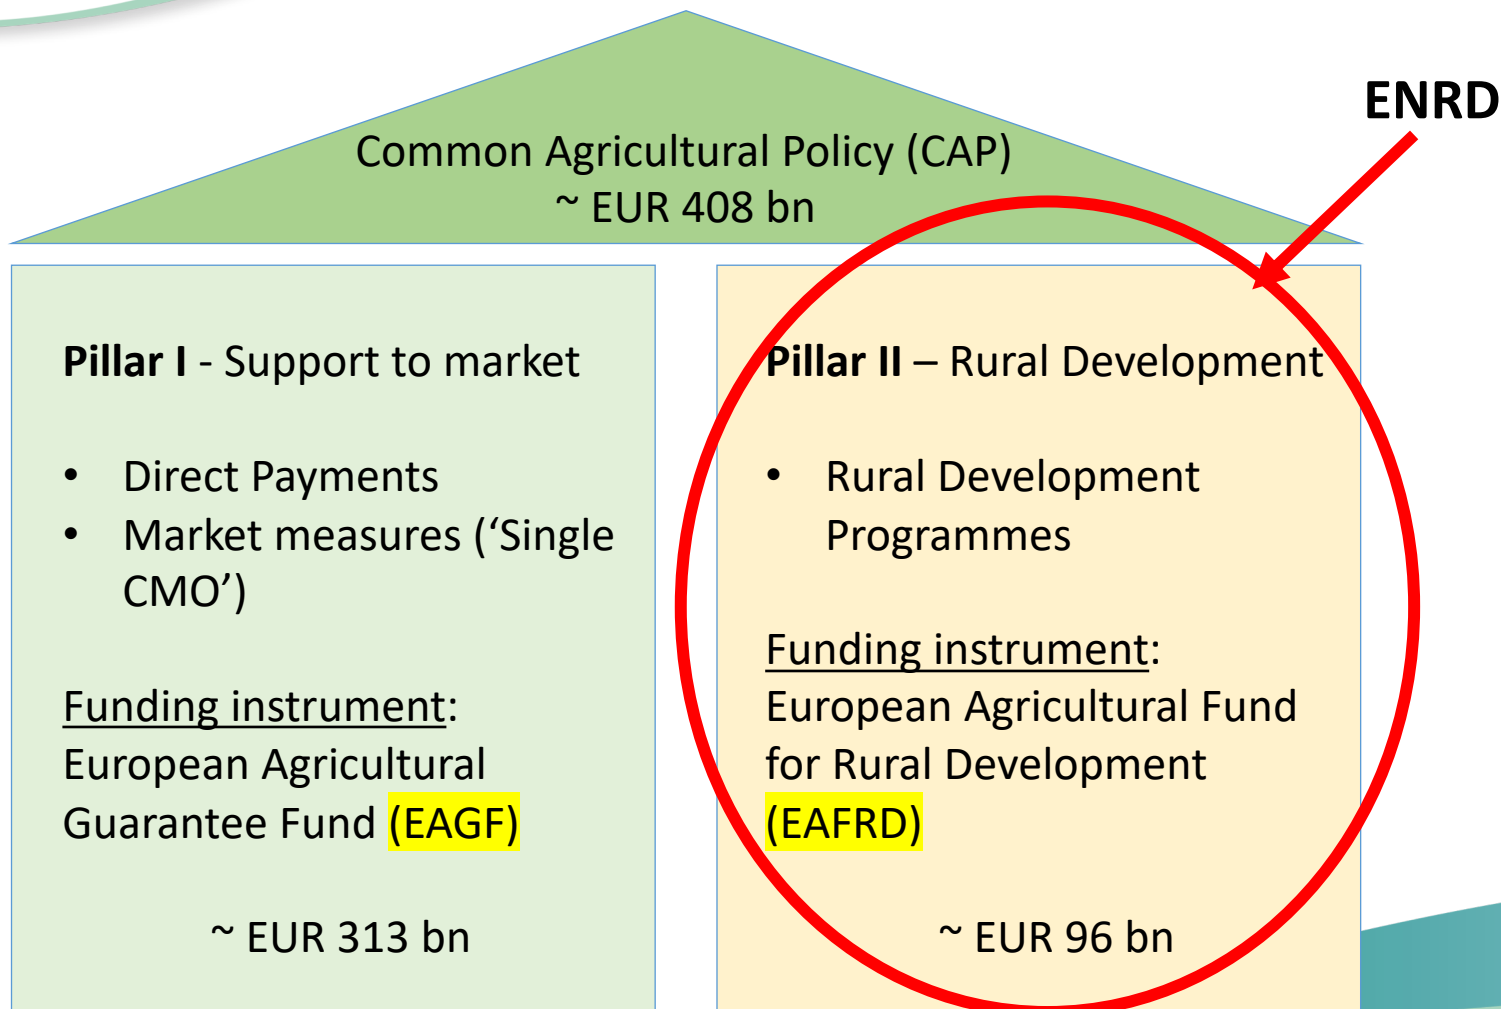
Common Agricultural Policy (CAP)
~ EUR 408 bn

ENRD

**Pillar I** - Support to market

- Direct Payments
- Market measures ('Single CMO')

Funding instrument:
European Agricultural Guarantee Fund (EAGF)

~ EUR 313 bn

**Pillar II** – Rural Development

- Rural Development Programmes

Funding instrument:
European Agricultural Fund for Rural Development (EAFRD)

~ EUR 96 bn